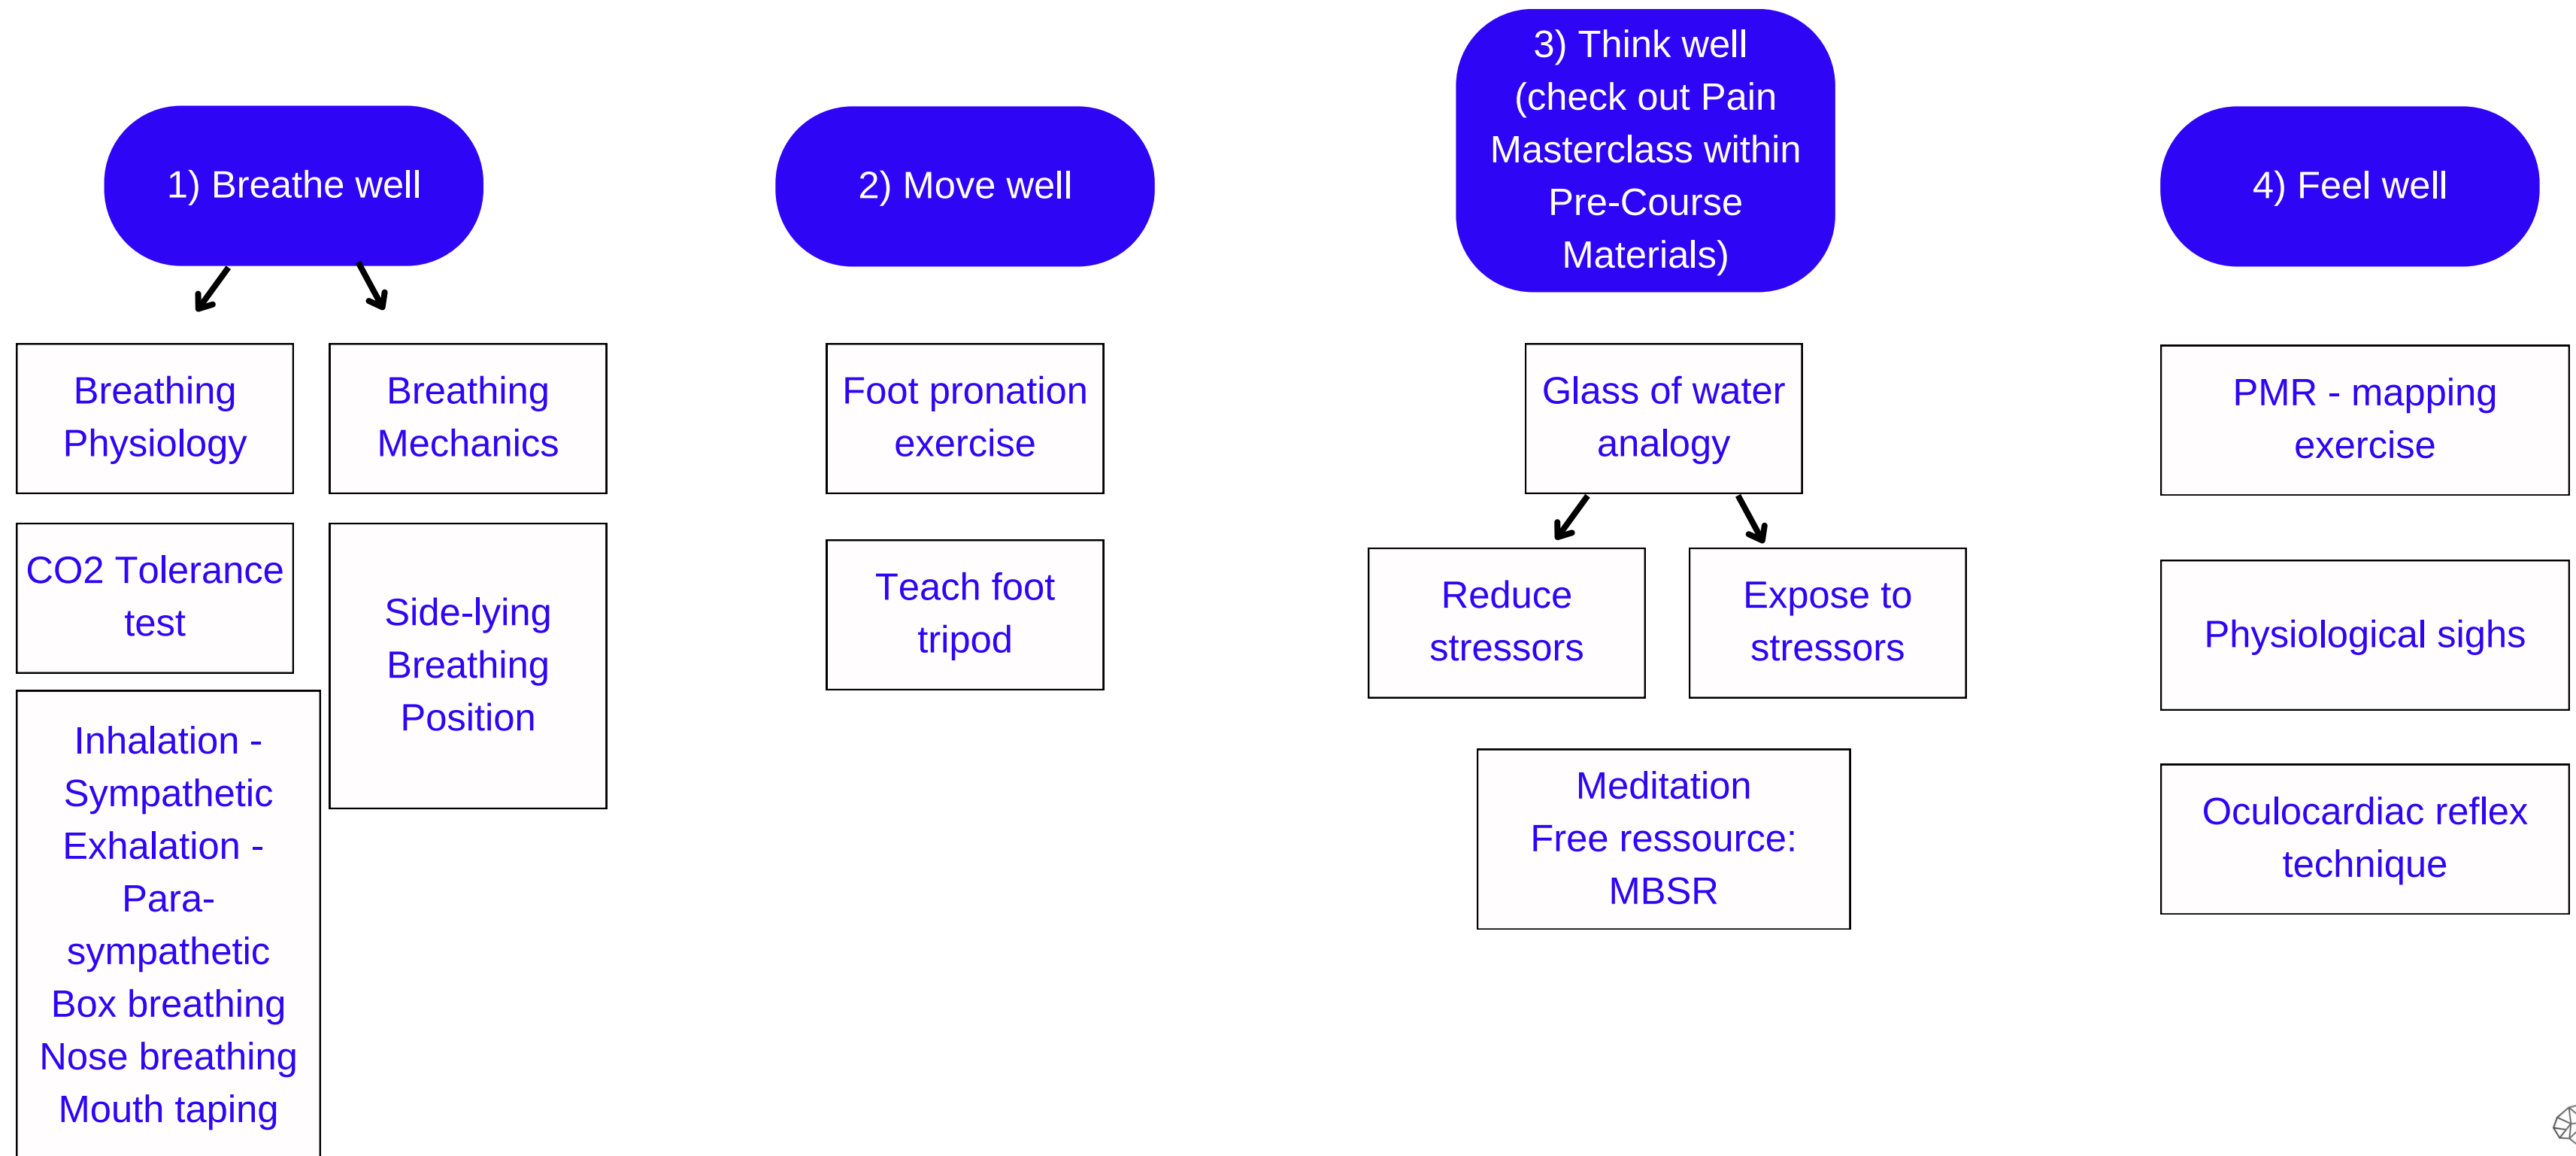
1) Breathe well

Breathing Physiology

Breathing Mechanics

CO2 Tolerance test

Side-lying Breathing Position

Inhalation - Sympathetic
Exhalation - Para-sympathetic
Box breathing
Nose breathing
Mouth taping

2) Move well

Foot pronation exercise

Teach foot tripod

3) Think well (check out Pain Masterclass within Pre-Course Materials)

Glass of water analogy

Reduce stressors

Expose to stressors

Meditation
Free ressource: MBSR

4) Feel well

PMR - mapping exercise

Physiological sighs

Oculocardiac reflex technique